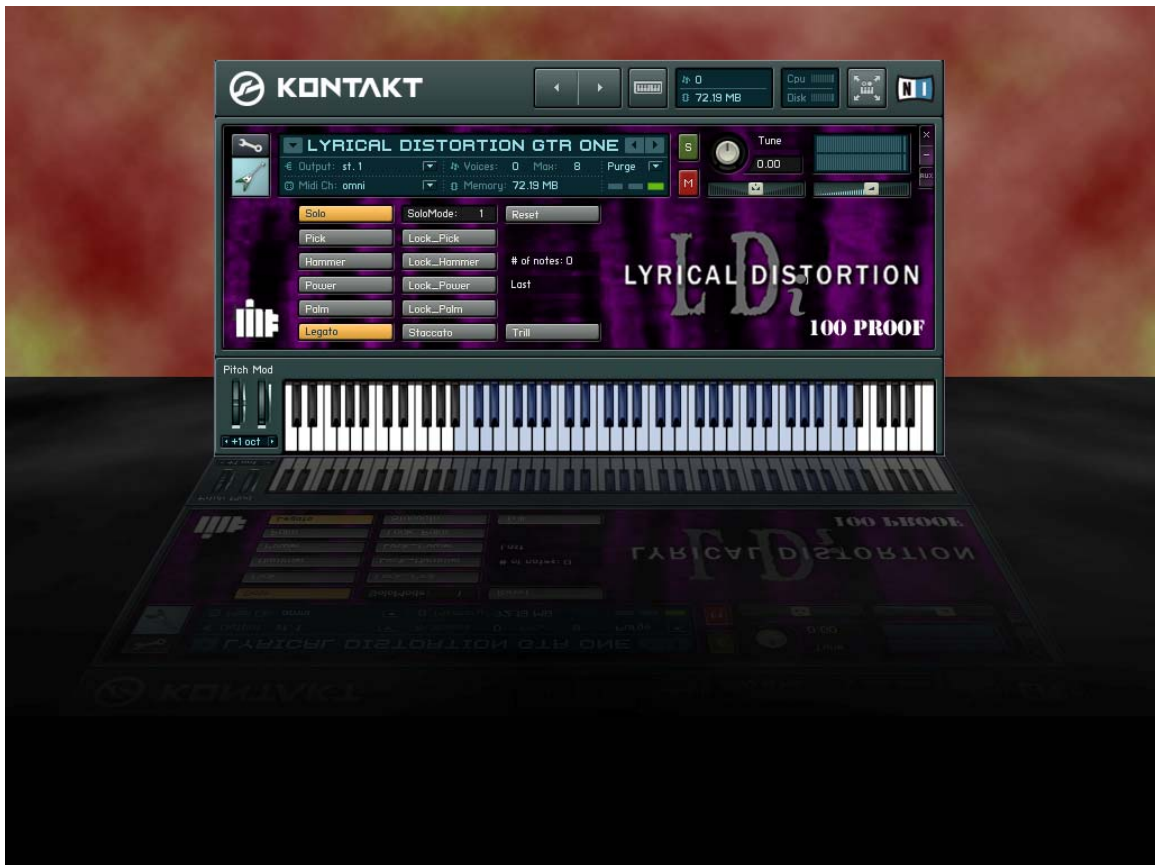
KONTAKT

0
72.19 MB
Cpu
Disk

NI

LYRICAL DISTORTION GTR ONE
Output: st. 1
Voices: 0 Max: 8
Purge
Midi Ch: omni
Memory: 72.19 MB
S
M
Tune
0.00

Solo
SoloMode: 1
Reset
Pick
Lock_Pick
Hammer
Lock_Hammer
# of notes: 0
Power
Lock_Power
Last
Palm
Lock_Palm
Legato
Staccato
Trill

LYRICAL DISTORTION
LDi
100 PROOF

Pitch Mod
+1 oct